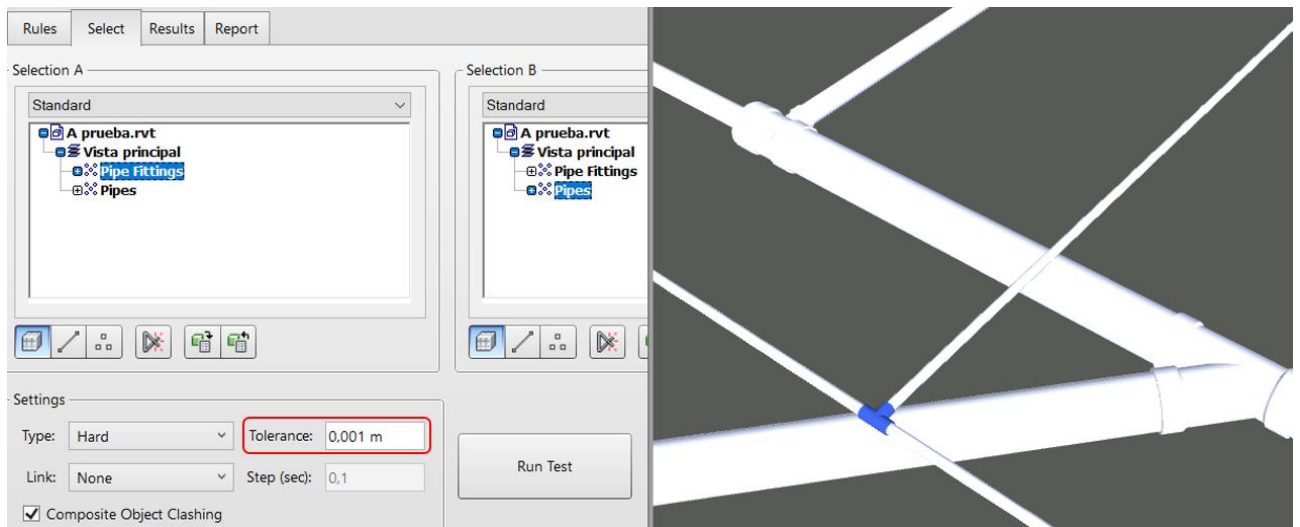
Rules Select Results Report

Selection A

Standard

A prueba.rvt
Vista principal
Pipe Fittings
Pipes

Selection B

Standard

A prueba.rvt
Vista principal
Pipe Fittings
Pipes

Settings

Type: Hard

Tolerance: 0,001 m

Link: None

Step (sec): 0,1

Run Test

Composite Object Clashing